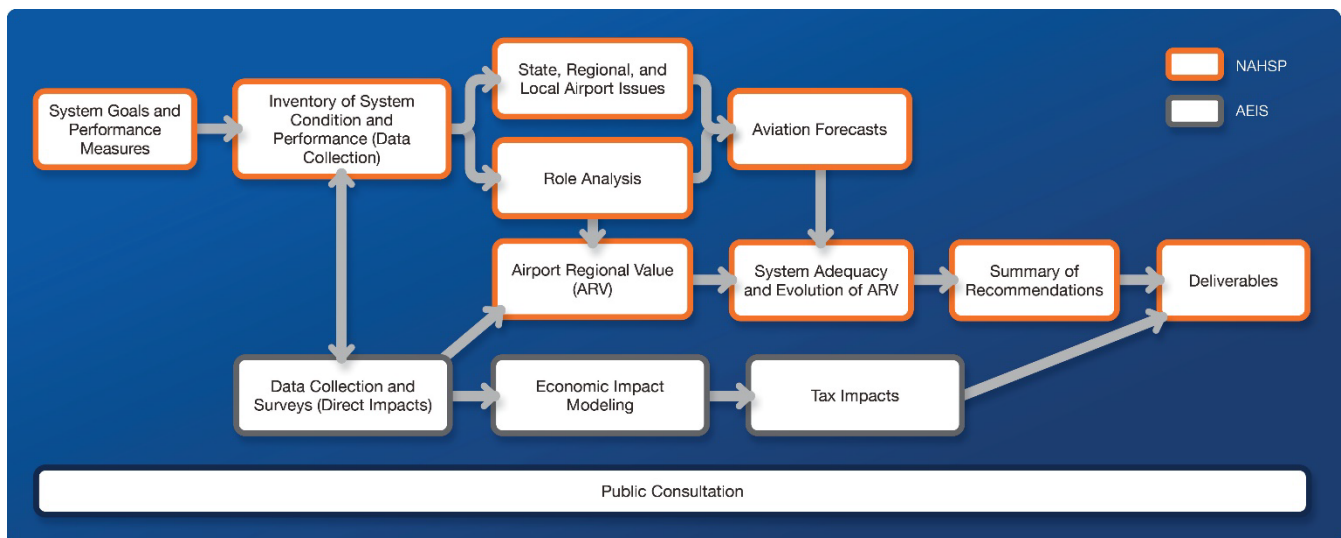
NAHSP

AEIS

System Goals and Performance Measures

Inventory of System Condition and Performance (Data Collection)

State, Regional, and Local Airport Issues

Role Analysis

Aviation Forecasts

Airport Regional Value (ARV)

System Adequacy and Evolution of ARV

Summary of Recommendations

Deliverables

Data Collection and Surveys (Direct Impacts)

Economic Impact Modeling

Tax Impacts

Public Consultation